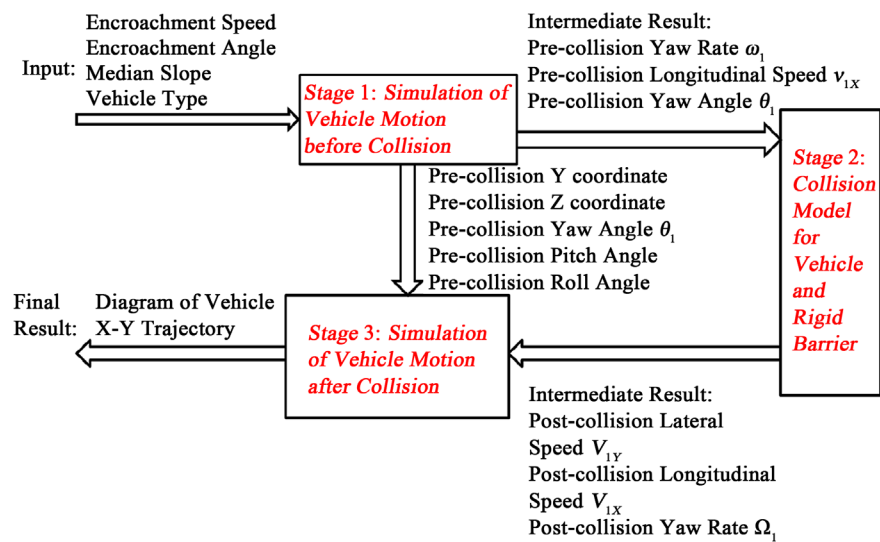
Input:
Encroachment Speed
Encroachment Angle
Median Slope
Vehicle Type

Stage 1: Simulation of Vehicle Motion before Collision

Intermediate Result:
Pre-collision Yaw Rate $\omega_1$
Pre-collision Longitudinal Speed $v_{1X}$
Pre-collision Yaw Angle $\theta_1$

Stage 2: Collision Model for Vehicle and Rigid Barrier

Pre-collision Y coordinate
Pre-collision Z coordinate
Pre-collision Yaw Angle $\theta_1$
Pre-collision Pitch Angle
Pre-collision Roll Angle

Final Result:
Diagram of Vehicle X-Y Trajectory

Stage 3: Simulation of Vehicle Motion after Collision

Intermediate Result:
Post-collision Lateral Speed $V_{1Y}$
Post-collision Longitudinal Speed $V_{1X}$
Post-collision Yaw Rate $\Omega_1$